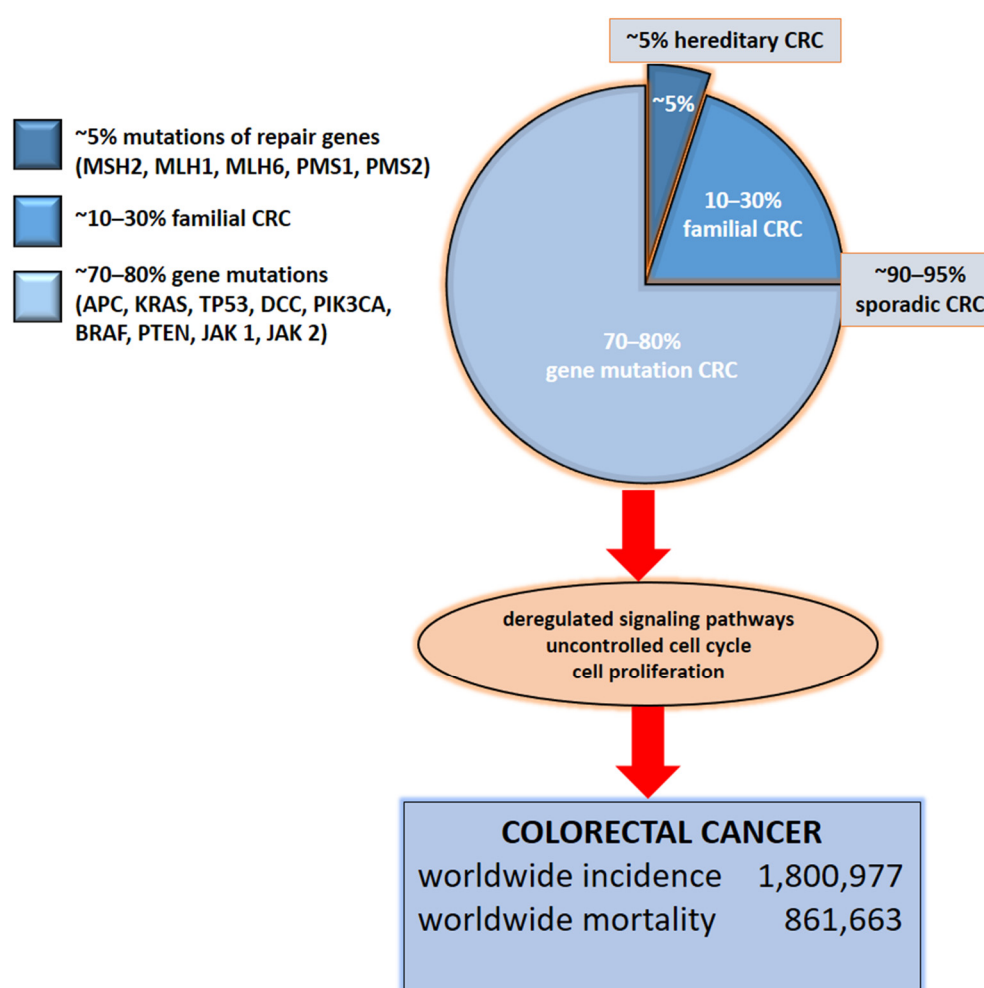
~5% mutations of repair genes (MSH2, MLH1, MLH6, PMS1, PMS2)

~10–30% familial CRC

~70–80% gene mutations (APC, KRAS, TP53, DCC, PIK3CA, BRAF, PTEN, JAK 1, JAK 2)

~5% hereditary CRC

~5%

10–30% familial CRC

~90–95% sporadic CRC

70–80% gene mutation CRC

deregulated signaling pathways
uncontrolled cell cycle
cell proliferation

COLORECTAL CANCER
worldwide incidence 1,800,977
worldwide mortality 861,663